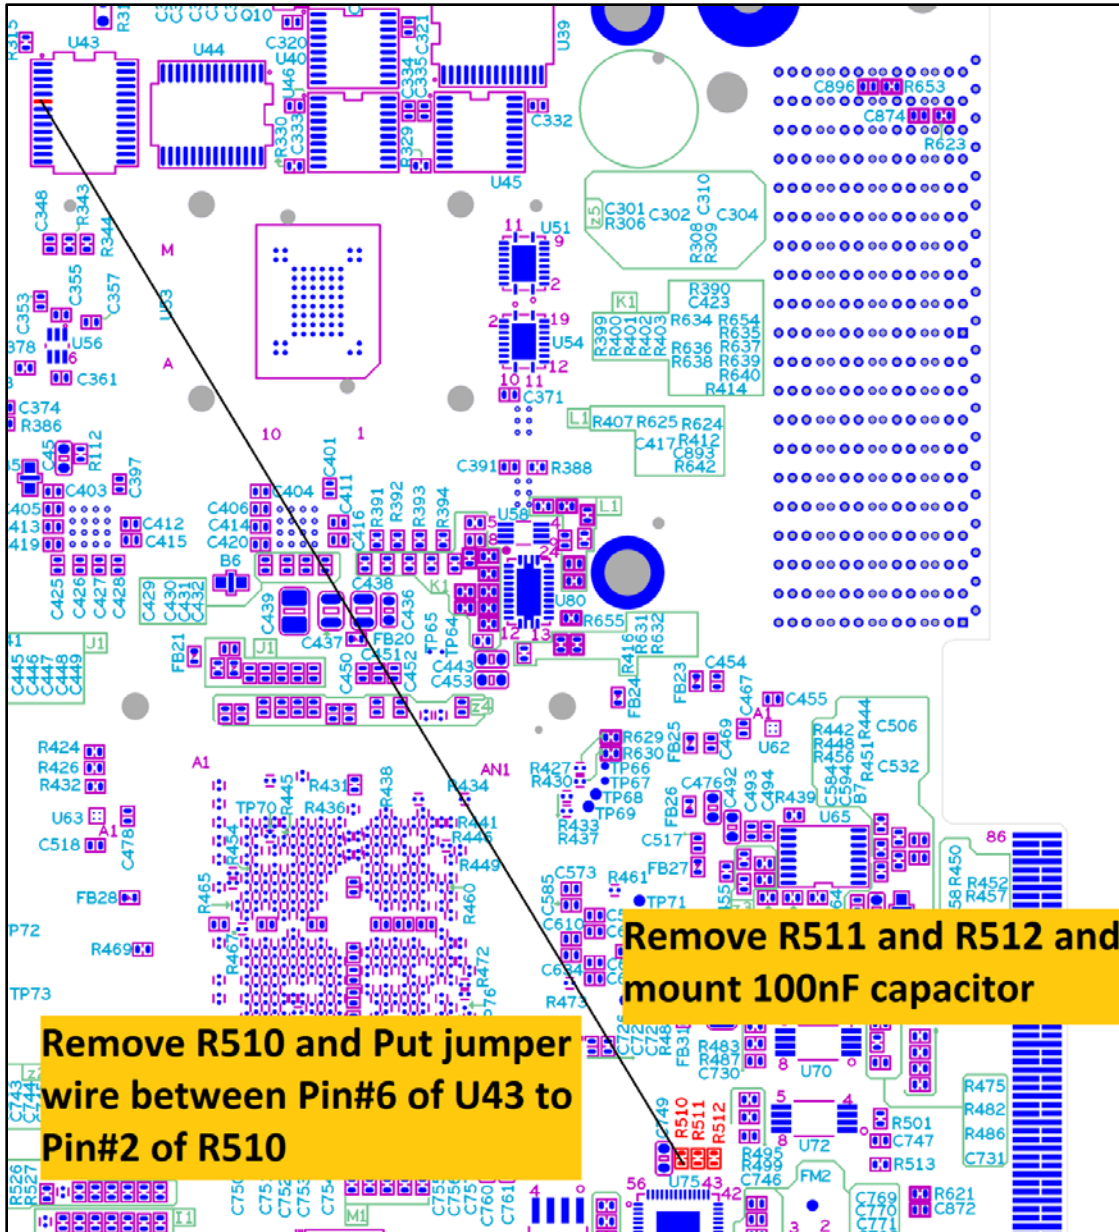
U43
U44
C320
U40
U46
R330
C333
R329
C334
C335
C321
U39
C332
U45
C896 R653
C874
R623
C348
R343
R344
M
C301 C302 C310 C304
R306
R308 R309
U51
11 9
2
C355
C357
C353
U53
U56
378
C361
A
2 19
U54
10 11 12
C371
R390 C423
K1
R634 R654 R635
R399 R400 R401 R402 R403
R636 R637
R638 R639 R640
R414
C374
R386
R112
C45
C397
10
1
C401
C391 R388
L1 R407 R625 R624
C417 R412 C893 R642
C403
C404
C406
C414
C420
C411
C416
R391 R392 R393 R394
U58
L1
C412
C415
B6
C425 C426 C427 C428
C429 C430 C431 C432
C439
C438
C436
K1
TP65
TP64
U80
R655
R631 R632
R416
C437 FB20
C451
C452
C443
C453
J1
J1
FB21
C445 C446 C447 C448 C449
C450
FB23
FB24
C454
C467
C455
Z4
A1
U62
R442 R448 R456 R444 R451
C506
C532
R424
R426
R432
A1
R431
R438
R445
AN1
R434
R629
R630
TP66
TP67
TP68
TP69
R427
R430
FB25
C469
C476
C492
C493
C494
R439
B7
C584
C594
U65
U63
A1
C478
TP70
R436
R441
R446
R449
R433
R437
C517
FB26
C518
R454
86
R450
R452
R457
FB27
R461
TP71
C573
C585
C610
C634
FB28
R465
R460
R467
R472
TP72
R469
TP73
R473
Remove R511 and R512 and mount 100nF capacitor
Remove R510 and Put jumper wire between Pin#6 of U43 to Pin#2 of R510
C726
C72
R48
FB31
R483
R487
C730
U70
8
C743
C744
C749
R510
R511
R512
5
4
8
U72
R501
C747
R475
R482
R486
C731
R495
R499
C746
R513
FM2
R526
R527
C750
C751
C752
C753
C754
C757
C758
C760
C761
M1
I1
4
56
U75
43
42
3 2
C769 C770 C771
R621
C872